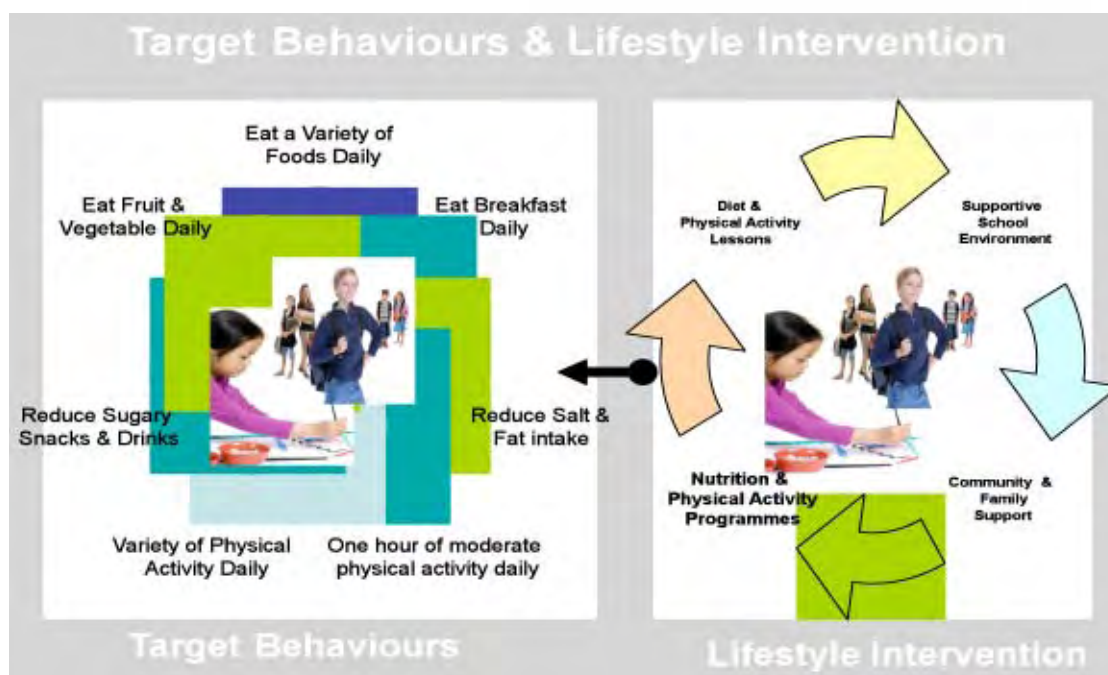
Target Behaviours & Lifestyle Intervention

Eat a Variety of Foods Daily

Eat Fruit & Vegetable Daily

Eat Breakfast Daily

Reduce Sugary Snacks & Drinks

Reduce Salt & Fat intake

Variety of Physical Activity Daily

One hour of moderate physical activity daily

Target Behaviours

Diet & Physical Activity Lessons

Supportive School Environment

Nutrition & Physical Activity Programmes

Community & Family Support

Lifestyle Intervention